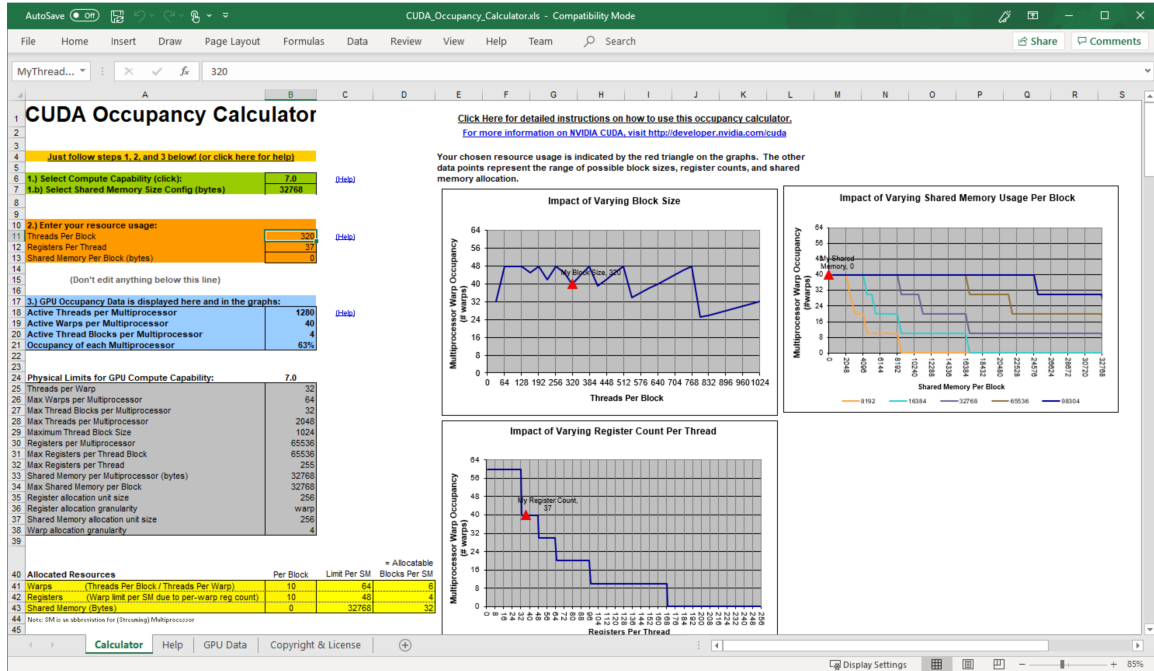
AutoSave Off CUDA_Occupancy_Calculator.xls - Compatibility Mode

File Home Insert Draw Page Layout Formulas Data Review View Help Team Search Share Comments

MyThread... 320

CUDA Occupancy Calculator

Click Here for detailed instructions on how to use this occupancy calculator.
For more information on NVIDIA CUDA, visit http://developer.nvidia.com/cuda

Just follow steps 1, 2, and 3 below! (or click here for help)

Your chosen resource usage is indicated by the red triangle on the graphs. The other data points represent the range of possible block sizes, register counts, and shared memory allocation.

| | | |
|---|---|---|
| 1.) Select Compute Capability (click): | 7.0 | (Help) |
| 1.b) Select Shared Memory Size Config (bytes) | 32768 | |

| | | |
|---|---|---|
| 2.) Enter your resource usage: | | |
| Threads Per Block | 320 | (Help) |
| Registers Per Thread | 37 | |
| Shared Memory Per Block (bytes) | 0 | |

(Don't edit anything below this line)

| | | |
|---|---|---|
| 3.) GPU Occupancy Data is displayed here and in the graphs: | | |
| Active Threads per Multiprocessor | 1280 | (Help) |
| Active Warps per Multiprocessor | 40 | |
| Active Thread Blocks per Multiprocessor | 4 | |
| Occupancy of each Multiprocessor | 63% | |

| | |
|---|---|
| Physical Limits for GPU Compute Capability: | 7.0 |
| Threads per Warp | 32 |
| Max Warps per Multiprocessor | 64 |
| Max Thread Blocks per Multiprocessor | 32 |
| Max Threads per Multiprocessor | 2048 |
| Maximum Thread Block Size | 1024 |
| Registers per Multiprocessor | 65536 |
| Max Registers per Thread Block | 65536 |
| Max Registers per Thread | 255 |
| Shared Memory per Multiprocessor (bytes) | 32768 |
| Max Shared Memory per Block | 32768 |
| Register allocation unit size | 256 |
| Register allocation granularity | warp |
| Shared Memory allocation unit size | 256 |
| Warp allocation granularity | 4 |

| Allocated Resources | | Per Block | Limit Per SM | = Allocatable Blocks Per SM |
|---|---|---|---|---|
| Warps | (Threads Per Block / Threads Per Warp) | 10 | 64 | 6 |
| Registers | (Warp limit per SM due to per-warp reg count) | 10 | 48 | 4 |
| Shared Memory (Bytes) | | 0 | 32768 | 32 |

Note: SM is an abbreviation for (Streaming) Multiprocessor

Impact of Varying Block Size
Multiprocessor Warp Occupancy (# warps)
64 56 48 40 32 24 16 8 0
My Block Size, 320
0 64 128 192 256 320 384 448 512 576 640 704 768 832 896 960 1024
Threads Per Block

Impact of Varying Shared Memory Usage Per Block
Multiprocessor Warp Occupancy (#warps)
64 56 48 40 32 24 16 8 0
My Shared Memory, 0
0 2048 4096 6144 8192 10240 12288 14336 16384 18432 20480 22528 24576 26624 28672 30720 32768
Shared Memory Per Block
8192 16384 32768 65536 98304

Impact of Varying Register Count Per Thread
Multiprocessor Warp Occupancy (# warps)
64 56 48 40 32 24 16 8 0
My Register Count, 37
0 8 16 24 32 40 48 56 64 72 80 88 96 104 112 120 128 136 144 152 160 168 176 184 192 200 208 216 224 232 240 248 256
Registers Per Thread

Calculator Help GPU Data Copyright & License

Display Settings 85%